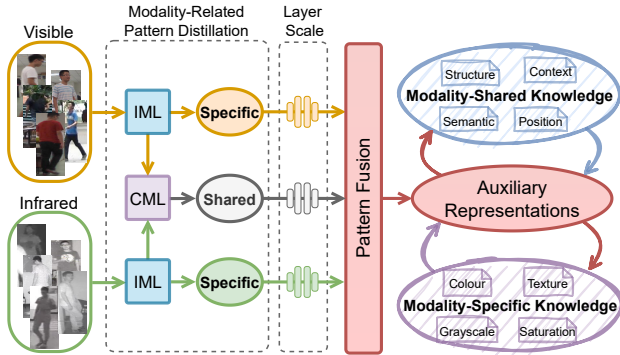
Visible

Modality-Related Pattern Distillation

Layer Scale

IML

Specific

CML

Shared

IML

Specific

Infrared

Pattern Fusion

Structure

Context

Modality-Shared Knowledge

Semantic

Position

Auxiliary Representations

Colour

Texture

Modality-Specific Knowledge

Grayscale

Saturation